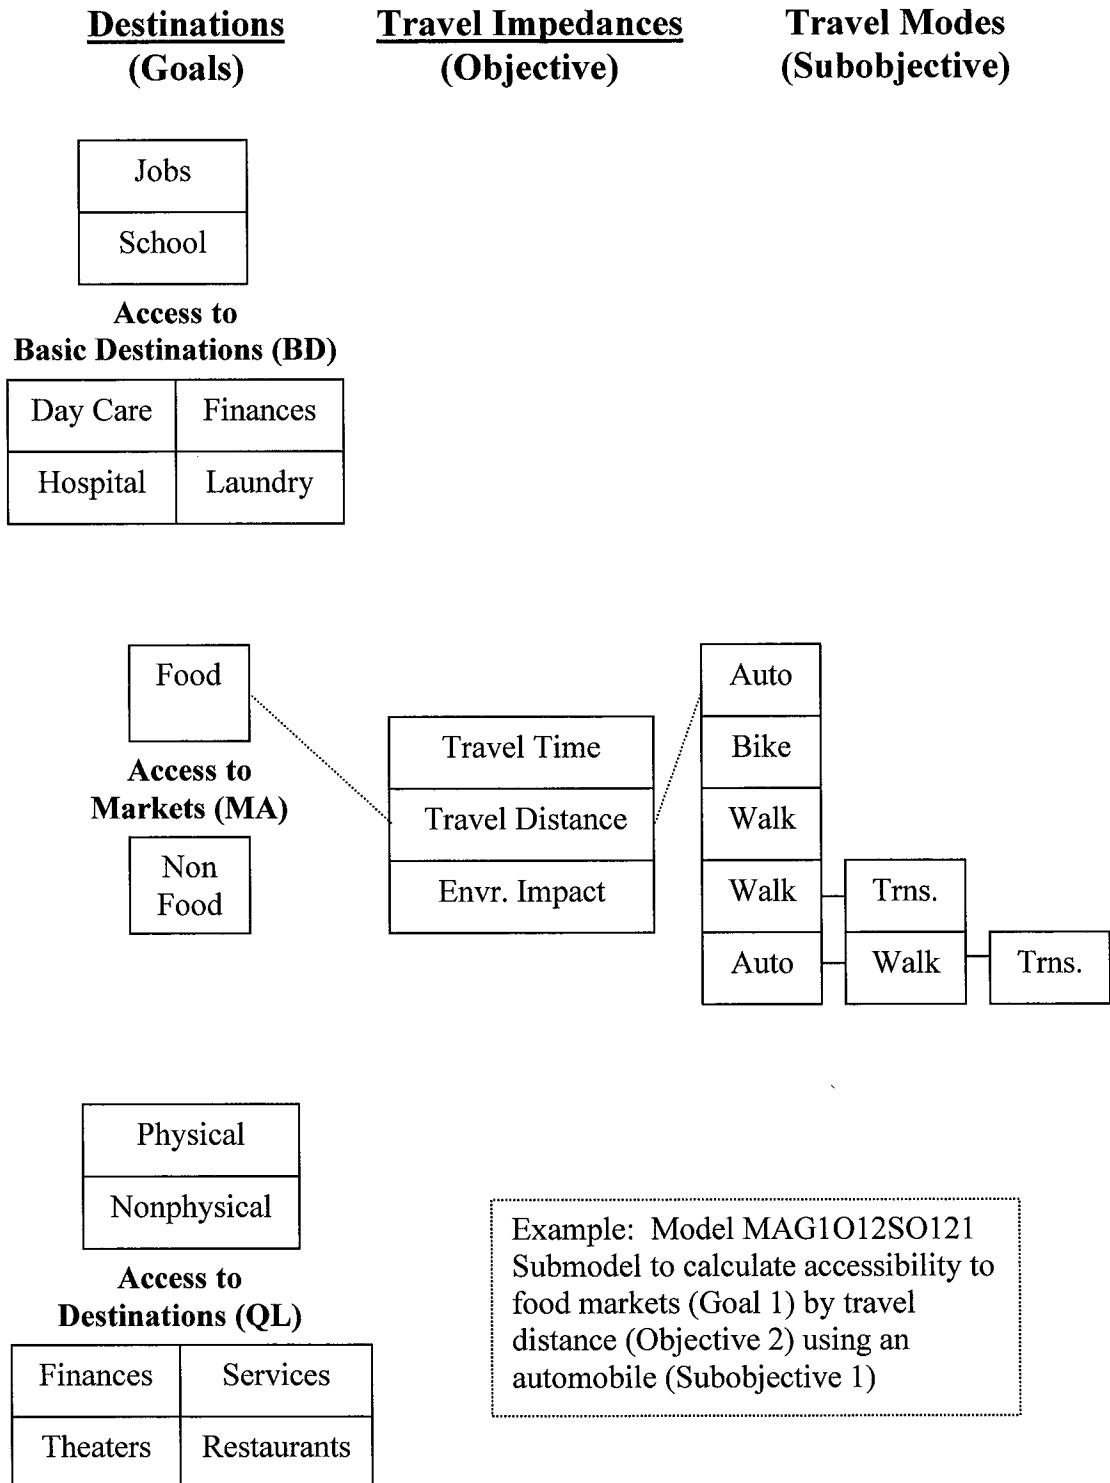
Destinations (Goals)

Travel Impedances (Objective)

Travel Modes (Subobjective)

Jobs
School

Access to Basic Destinations (BD)

| Day Care | Finances |
|---|---|
| Hospital | Laundry |

Food

Access to Markets (MA)

Non Food

Travel Time
Travel Distance
Envr. Impact

Auto
Bike
Walk
Walk Trns.
Auto Walk Trns.

Physical
Nonphysical

Access to Destinations (QL)

| Finances | Services |
|---|---|
| Theaters | Restaurants |

Example: Model MAG1O12SO121
Submodel to calculate accessibility to food markets (Goal 1) by travel distance (Objective 2) using an automobile (Subobjective 1)